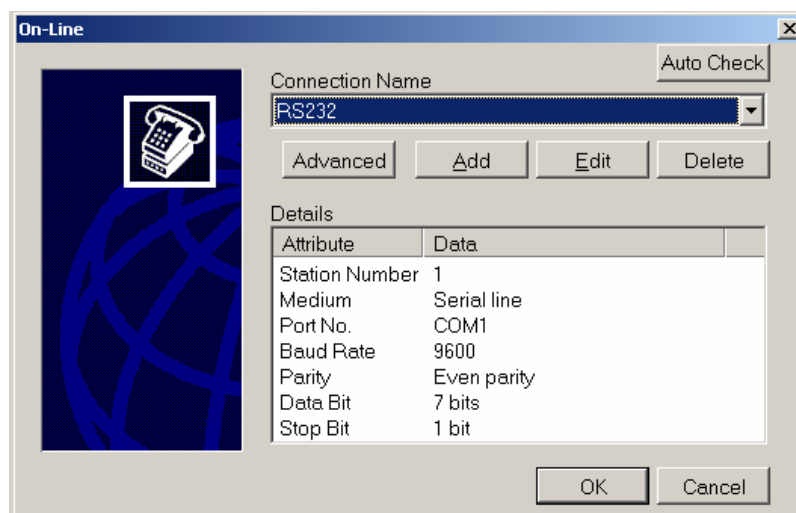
On-Line

×

Auto Check

Connection Name

RS232

Advanced

Add

Edit

Delete

Details

| Attribute | Data |
|---|---|
| Station Number | 1 |
| Medium | Serial line |
| Port No. | COM1 |
| Baud Rate | 9600 |
| Parity | Even parity |
| Data Bit | 7 bits |
| Stop Bit | 1 bit |

OK

Cancel